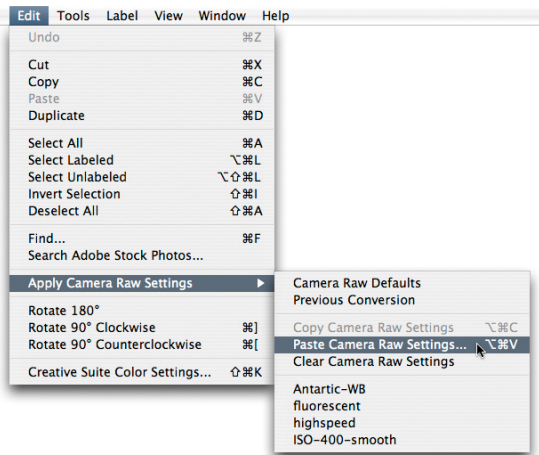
Edit Tools Label View Window Help

Undo ⌘Z

Cut ⌘X
Copy ⌘C
Paste ⌘V
Duplicate ⌘D

Select All ⌘A
Select Labeled ⌥⌘L
Select Unlabeled ⌥⇧⌘L
Invert Selection ⇧⌘I
Deselect All ⇧⌘A

Find... ⌘F
Search Adobe Stock Photos...

Apply Camera Raw Settings ▶

Rotate 180°
Rotate 90° Clockwise ⌘]
Rotate 90° Counterclockwise ⌘[

Creative Suite Color Settings... ⇧⌘K

Camera Raw Defaults
Previous Conversion

Copy Camera Raw Settings ⌥⌘C
Paste Camera Raw Settings... ⌥⌘V
Clear Camera Raw Settings

Antartic-WB
fluorescent
highspeed
ISO-400-smooth